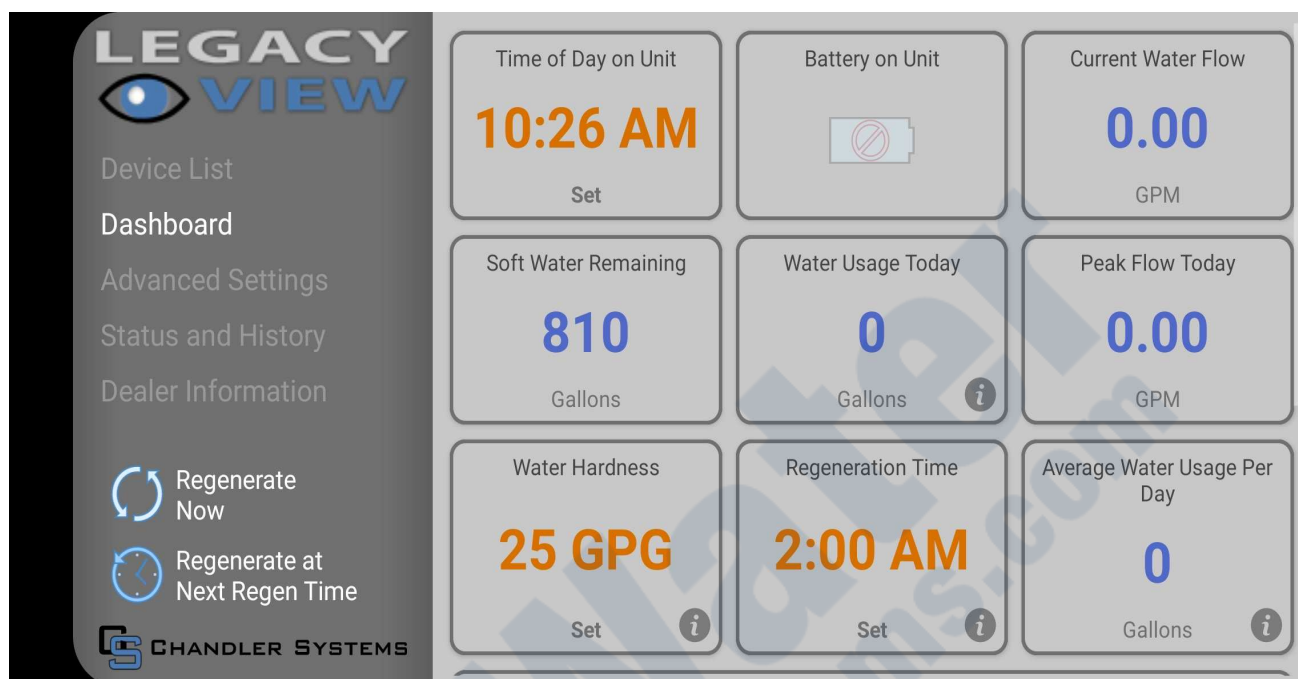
LEGACY VIEW

Device List
Dashboard
Advanced Settings
Status and History
Dealer Information

Regenerate Now
Regenerate at Next Regen Time

CHANDLER SYSTEMS

Time of Day on Unit
10:26 AM
Set

Battery on Unit

Current Water Flow
0.00
GPM

Soft Water Remaining
810
Gallons

Water Usage Today
0
Gallons

Peak Flow Today
0.00
GPM

Water Hardness
25 GPG
Set

Regeneration Time
2:00 AM
Set

Average Water Usage Per Day
0
Gallons